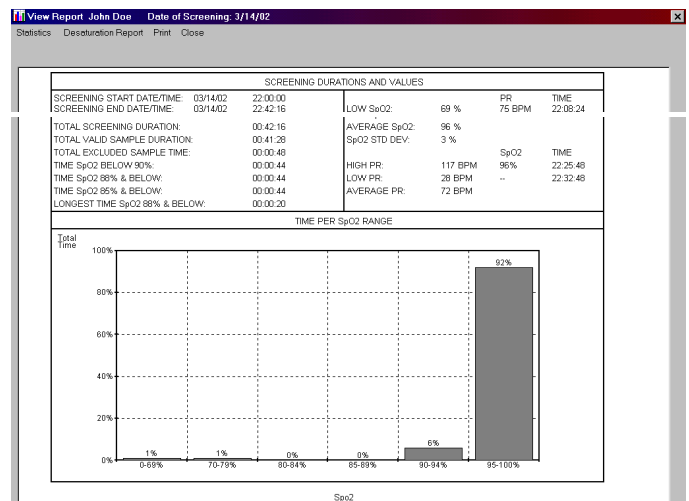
View Report John Doe Date of Screening: 3/14/02

Statistics Desaturation Report Print Close

SCREENING DURATIONS AND VALUES

| | | | | | PR | TIME |
|---|---|---|---|---|---|---|
| SCREENING START DATE/TIME: | 03/14/02 | 22:00:00 | | | | |
| SCREENING END DATE/TIME: | 03/14/02 | 22:42:16 | LOW SpO2: | 69 % | 75 BPM | 22:08:24 |
| TOTAL SCREENING DURATION: | | 00:42:16 | AVERAGE SpO2: | 96 % | | |
| TOTAL VALID SAMPLE DURATION: | | 00:41:28 | SpO2 STD DEV: | 3 % | | |
| TOTAL EXCLUDED SAMPLE TIME: | | 00:00:48 | | | SpO2 | TIME |
| TIME SpO2 BELOW 90%: | | 00:00:44 | HIGH PR: | 117 BPM | 96% | 22:25:48 |
| TIME SpO2 88% & BELOW: | | 00:00:44 | LOW PR: | 28 BPM | -- | 22:32:48 |
| TIME SpO2 85% & BELOW: | | 00:00:44 | AVERAGE PR: | 72 BPM | | |
| LONGEST TIME SpO2 88% & BELOW: | | 00:00:20 | | | | |

TIME PER SpO2 RANGE

Total Time

100%
80%
60%
40%
20%
0%

1% 1% 0% 0% 6% 92%

0-69% 70-79% 80-84% 85-89% 90-94% 95-100%

Spo2